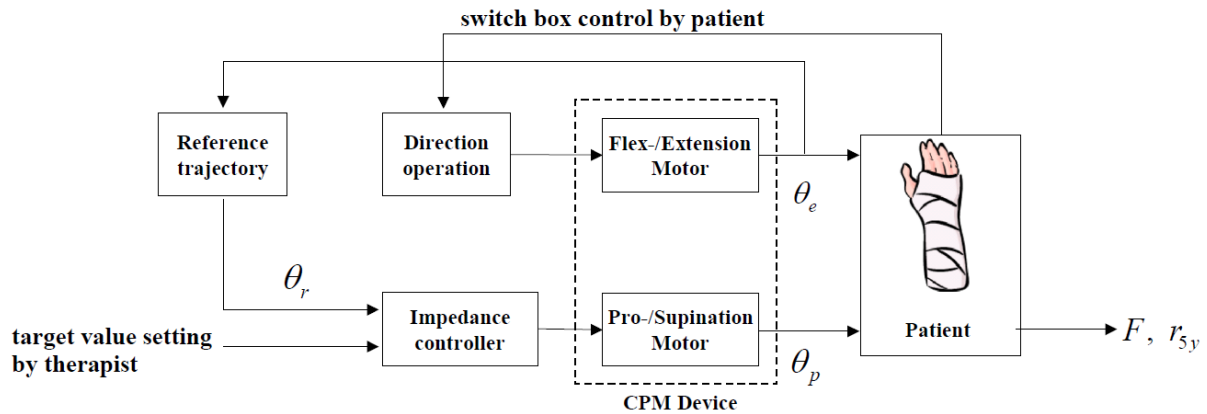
switch box control by patient

Reference trajectory

Direction operation

Flex-/Extension Motor

$\theta_e$

Patient

$\theta_r$

target value setting by therapist

Impedance controller

Pro-/Supination Motor

$\theta_p$

$F,\ r_{5y}$

CPM Device